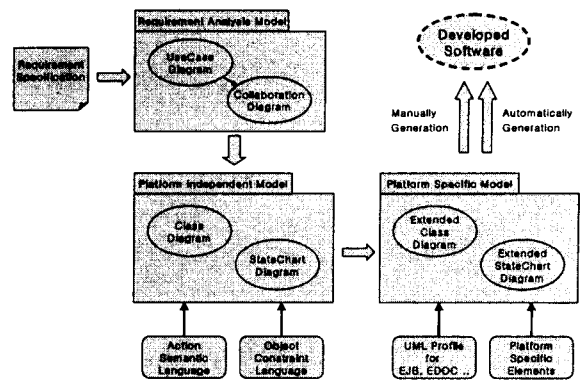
Requirement Analysis Model

Requirement Specification

UseCase Diagram

Collaboration Diagram

Developed Software

Manually Generation

Automatically Generation

Platform Independent Model

Class Diagram

StateChart Diagram

Platform Specific Model

Extended Class Diagram

Extended StateChart Diagram

Action Semantic Language

Object Constraint Language

UML Profile for EJB, EDOC ..

Platform Specific Elements